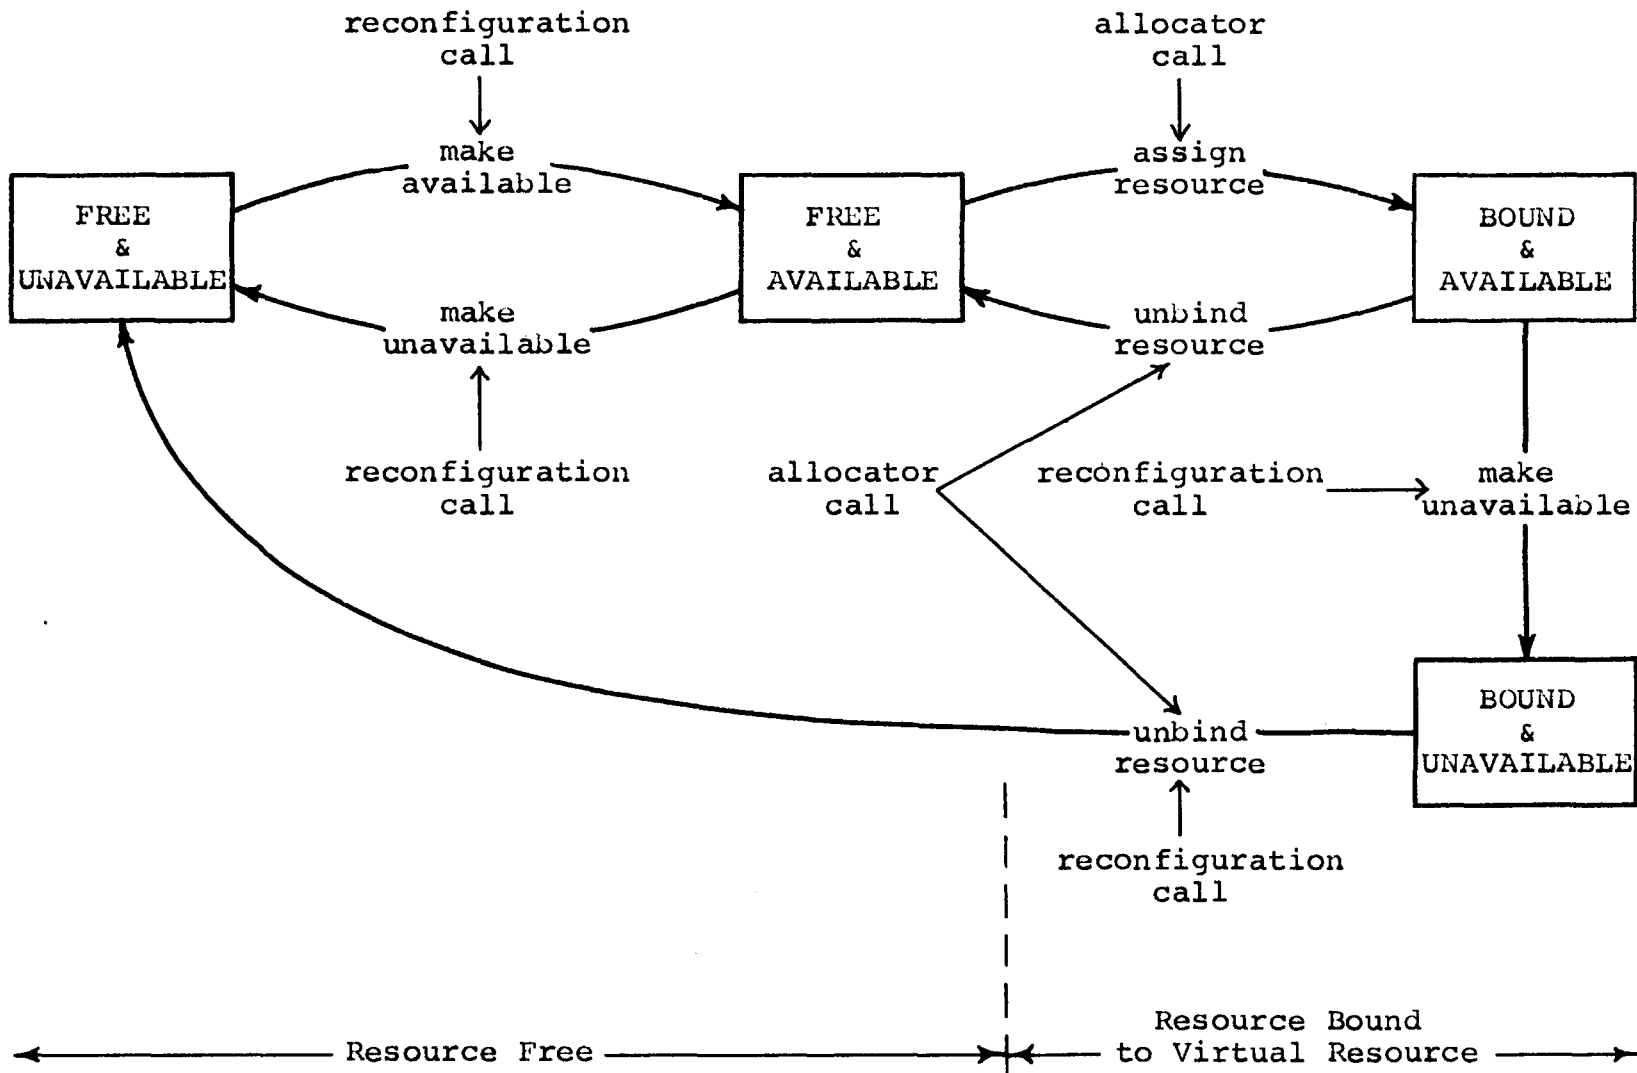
reconfiguration call

allocator call

make available

assign resource

FREE & UNAVAILABLE

FREE & AVAILABLE

BOUND & AVAILABLE

make unavailable

unbind resource

reconfiguration call

allocator call

reconfiguration call

make unavailable

unbind resource

BOUND & UNAVAILABLE

reconfiguration call

Resource Free

Resource Bound to Virtual Resource